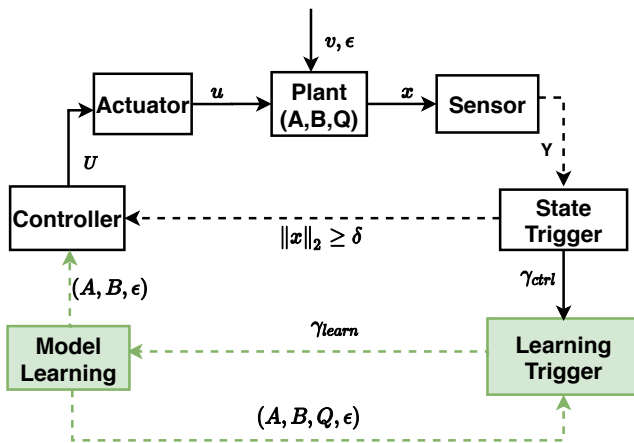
$v, \epsilon$

Actuator

$u$

Plant (A,B,Q)

$x$

Sensor

$U$

Y

Controller

State Trigger

$\|x\|_2 \geq \delta$

$(A, B, \epsilon)$

$\gamma_{ctrl}$

$\gamma_{learn}$

Model Learning

Learning Trigger

$(A, B, Q, \epsilon)$